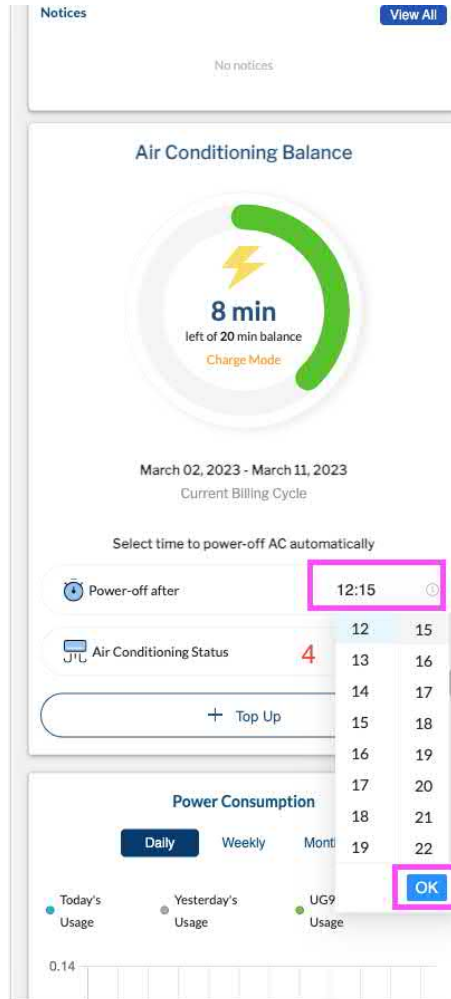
Notices
View All
No notices

Air Conditioning Balance

8 min
left of 20 min balance
Charge Mode

March 02, 2023 - March 11, 2023
Current Billing Cycle

Select time to power-off AC automatically

Power-off after
12:15

Air Conditioning Status
4

+ Top Up

| 12 | 15 |
|---|---|
| 13 | 16 |
| 14 | 17 |
| 15 | 18 |
| 16 | 19 |
| 17 | 20 |
| 18 | 21 |
| 19 | 22 |

OK

Power Consumption

Daily
Weekly
Montl

Today's Usage
Yesterday's Usage
UG9 Usage

0.14